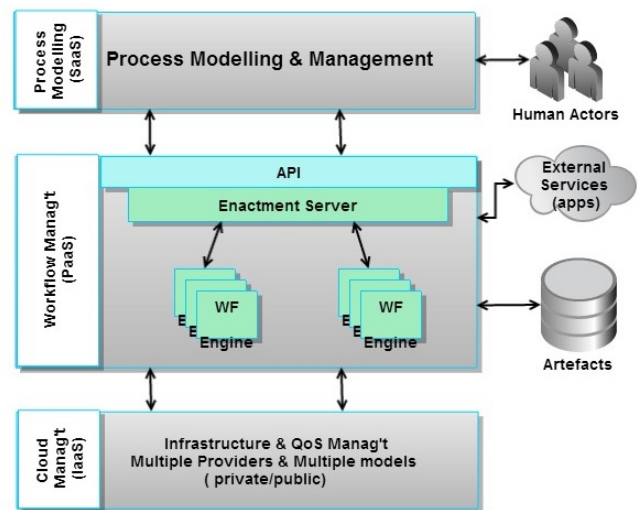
Process Modelling (SaaS)

Process Modelling & Management

Human Actors

Workflow Manag't (PaaS)

API

Enactment Server

External Services (apps)

WF Engine

WF Engine

Artefacts

Cloud Manag't (IaaS)

Infrastructure & QoS Manag't
Multiple Providers & Multiple models
( private/public)